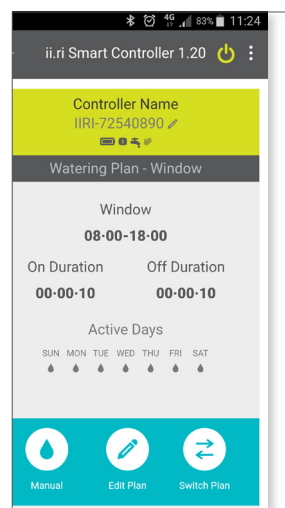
4G 83% 11:24

ii.ri Smart Controller 1.20

Controller Name
IIRI-72540890

Watering Plan - Window

Window
08-00-18-00

On Duration
00-00-10

Off Duration
00-00-10

Active Days
SUN MON TUE WED THU FRI SAT

Manual
Edit Plan
Switch Plan